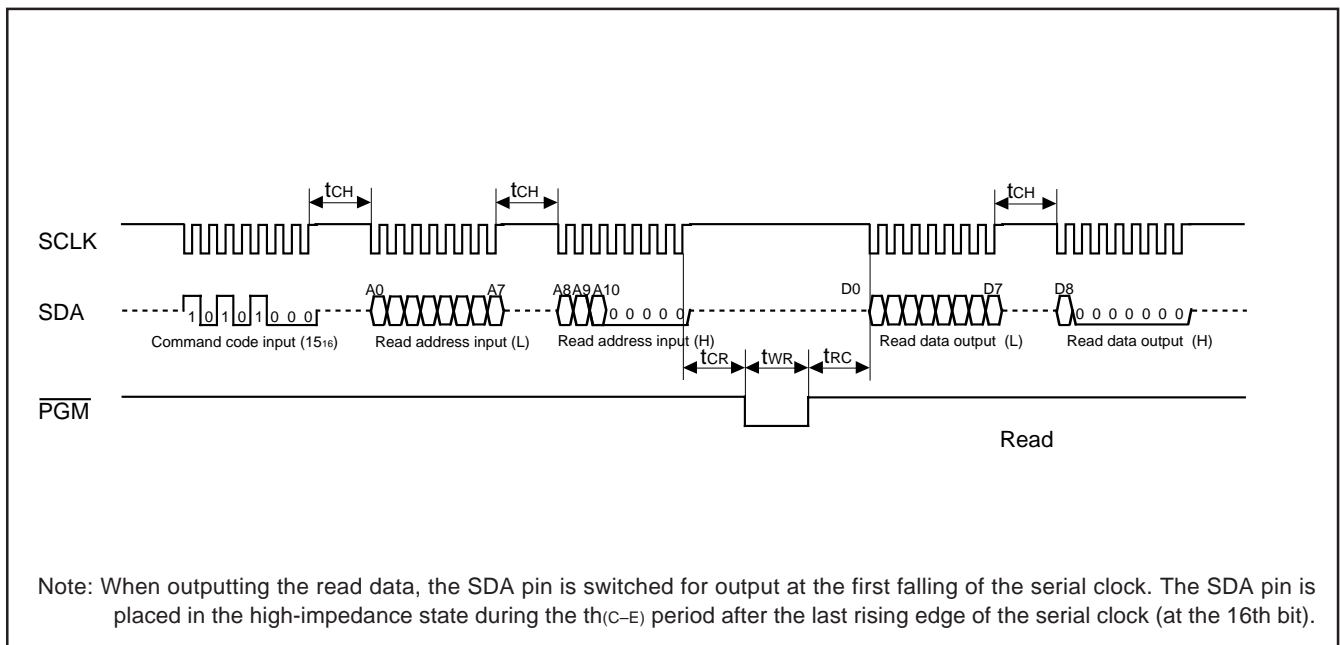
$t_{CH}$ $t_{CH}$ $t_{CH}$

SCLK

A0 A7 A8A9A10 D0 D7 D8

SDA 1 0 1 0 1 0 0 0 0 0 0 0 0 0 0 0 0 0 0 0

Command code input ($15_{16}$) Read address input (L) Read address input (H) Read data output (L) Read data output (H)

$t_{CR}$ $t_{WR}$ $t_{RC}$

$\overline{PGM}$

Read

Note: When outputting the read data, the SDA pin is switched for output at the first falling of the serial clock. The SDA pin is placed in the high-impedance state during the $t_{h(C-E)}$ period after the last rising edge of the serial clock (at the 16th bit).